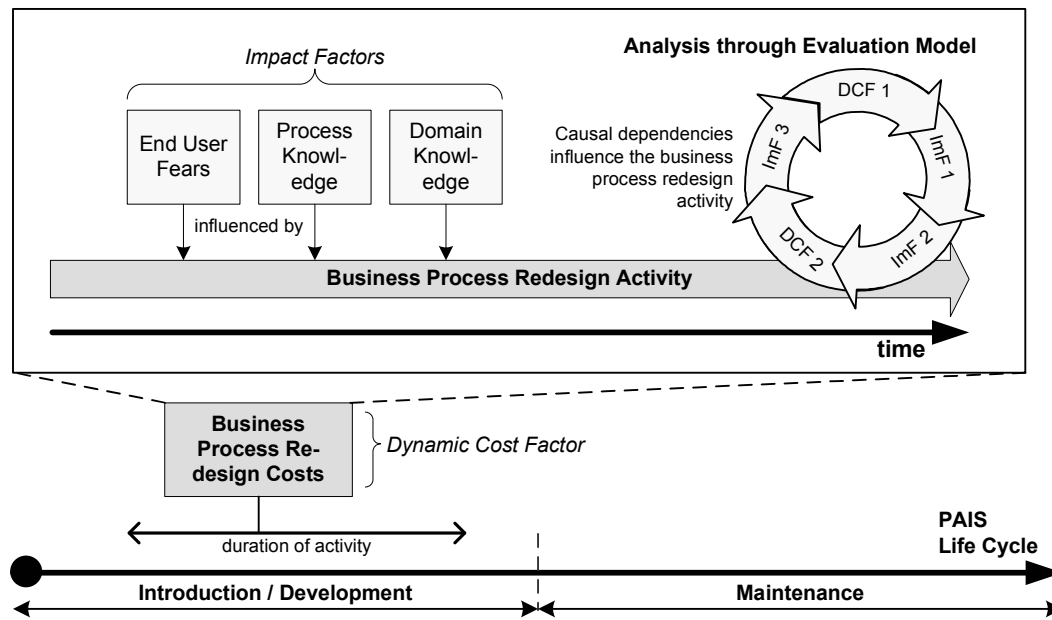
Impact Factors

Analysis through Evaluation Model

End User Fears

Process Knowledge

Domain Knowledge

Causal dependencies influence the business process redesign activity

DCF 1

ImF 1

ImF 2

DCF 2

ImF 3

influenced by

Business Process Redesign Activity

time

Business Process Redesign Costs

Dynamic Cost Factor

duration of activity

PAIS Life Cycle

Introduction / Development

Maintenance